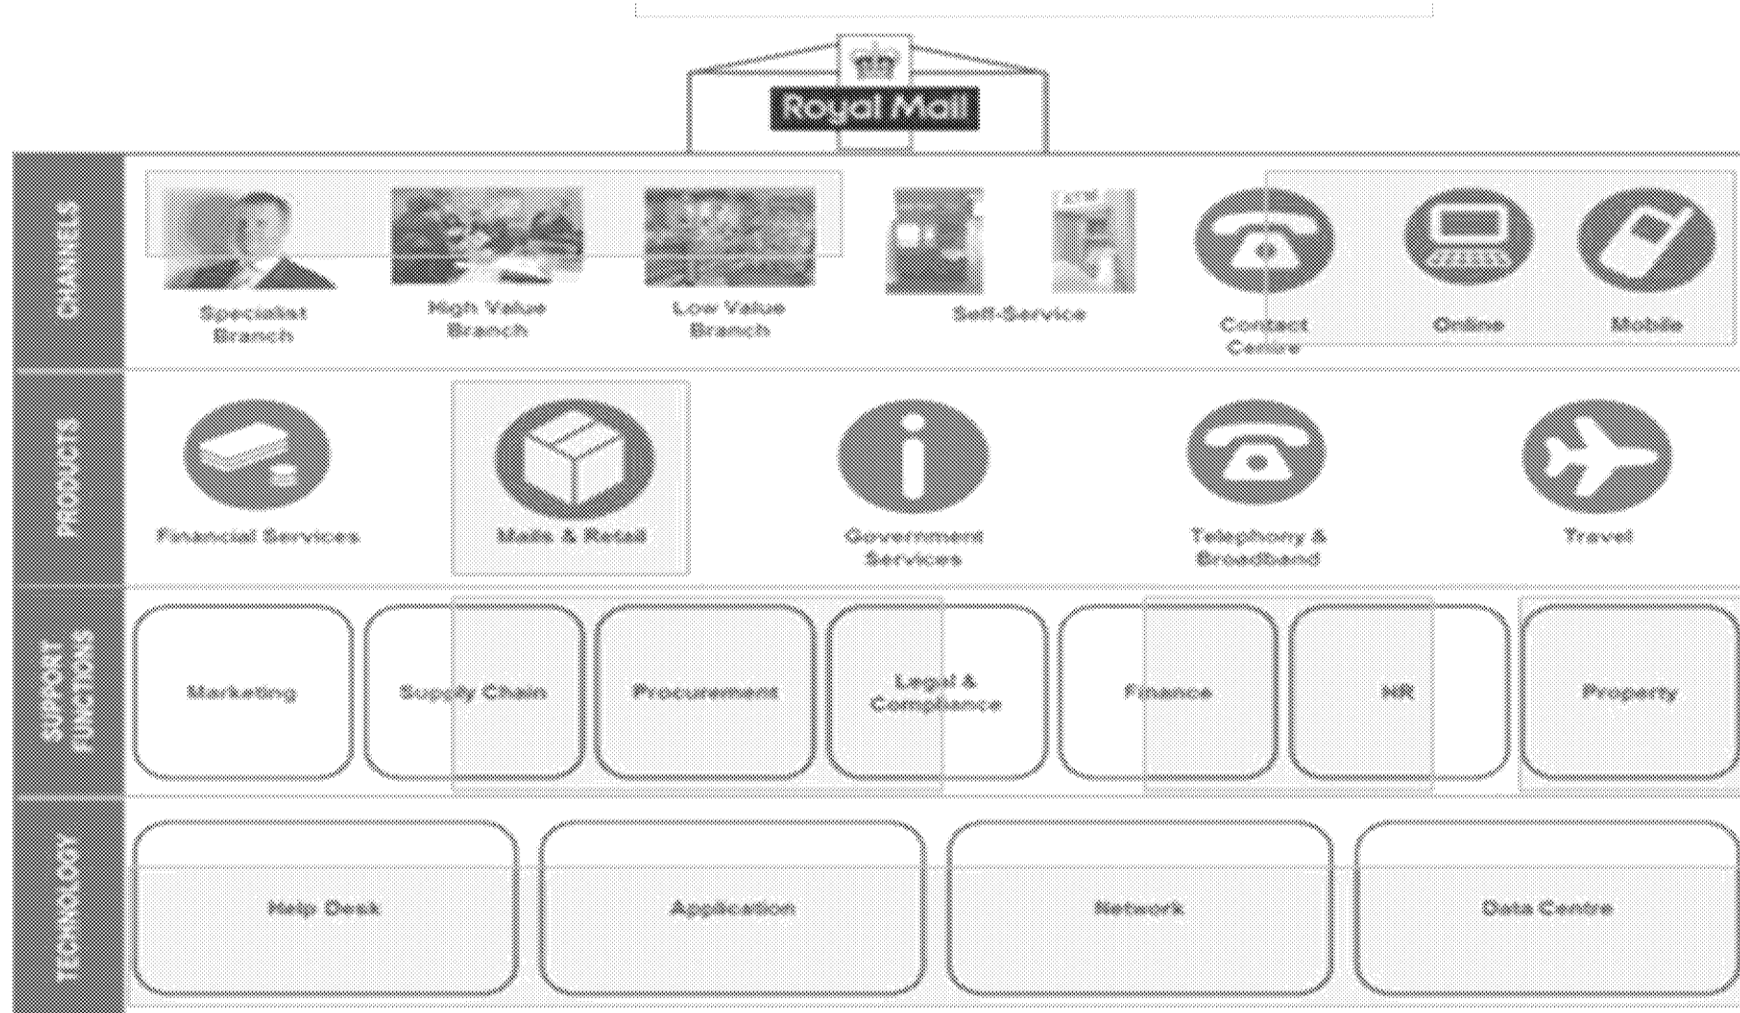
Royal Mail

CHANNELS

Specialist Branch

High Value Branch

Low Value Branch

Self-Service

Contact Centre

Online

Mobile

PRODUCTS

Financial Services

Mails & Retail

Government Services

Telephony & Broadband

Travel

SUPPORT FUNCTIONS

Marketing

Supply Chain

Procurement

Legal & Compliance

Finance

HR

Property

TECHNOLOGY

Help Desk

Application

Network

Data Centre